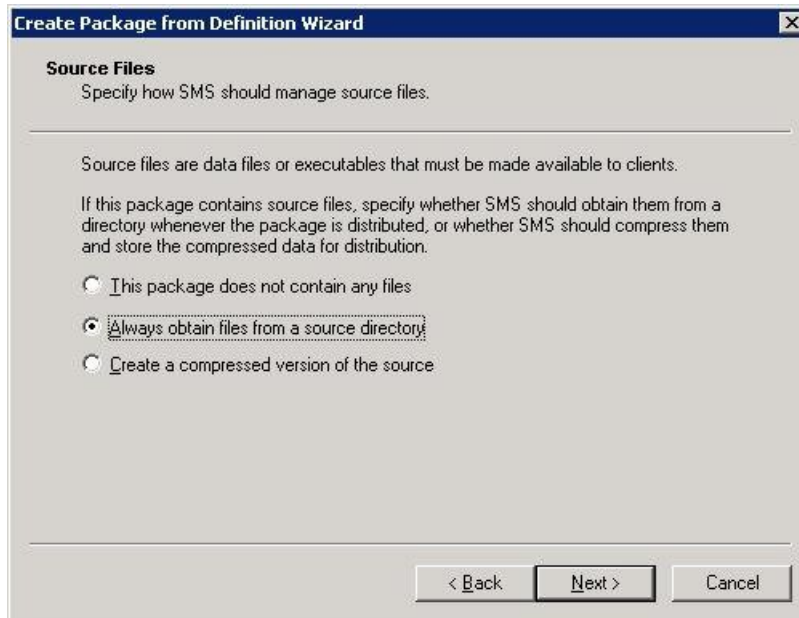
Create Package from Definition Wizard

Source Files
Specify how SMS should manage source files.

Source files are data files or executables that must be made available to clients.

If this package contains source files, specify whether SMS should obtain them from a directory whenever the package is distributed, or whether SMS should compress them and store the compressed data for distribution.

This package does not contain any files

Always obtain files from a source directory

Create a compressed version of the source

< Back
Next >
Cancel